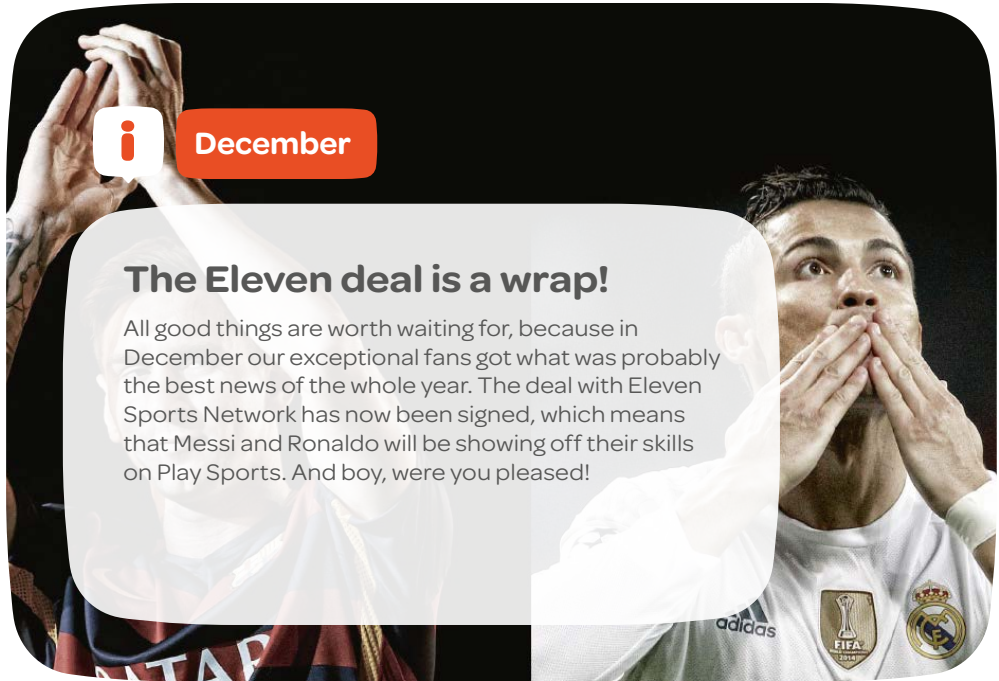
i

December

The Eleven deal is a wrap!

All good things are worth waiting for, because in December our exceptional fans got what was probably the best news of the whole year. The deal with Eleven Sports Network has now been signed, which means that Messi and Ronaldo will be showing off their skills on Play Sports. And boy, were you pleased!

adidas

FIFA

2014